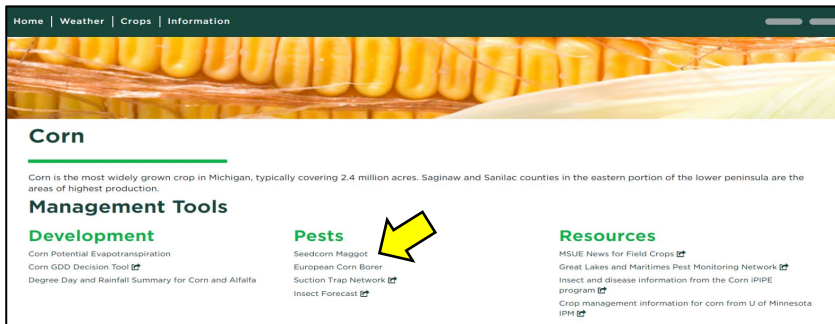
Home | Weather | Crops | Information

Corn

Corn is the most widely grown crop in Michigan, typically covering 2.4 million acres. Saginaw and Sanilac counties in the eastern portion of the lower peninsula are the areas of highest production.

Management Tools

Development

Corn Potential Evapotranspiration
Corn GDD Decision Tool
Degree Day and Rainfall Summary for Corn and Alfalfa

Pests

Seedcorn Maggot
European Corn Borer
Suction Trap Network
Insect Forecast

Resources

MSUE News for Field Crops
Great Lakes and Maritimes Pest Monitoring Network
Insect and disease information from the Corn iPIPE program
Crop management information for corn from U of Minnesota IPM